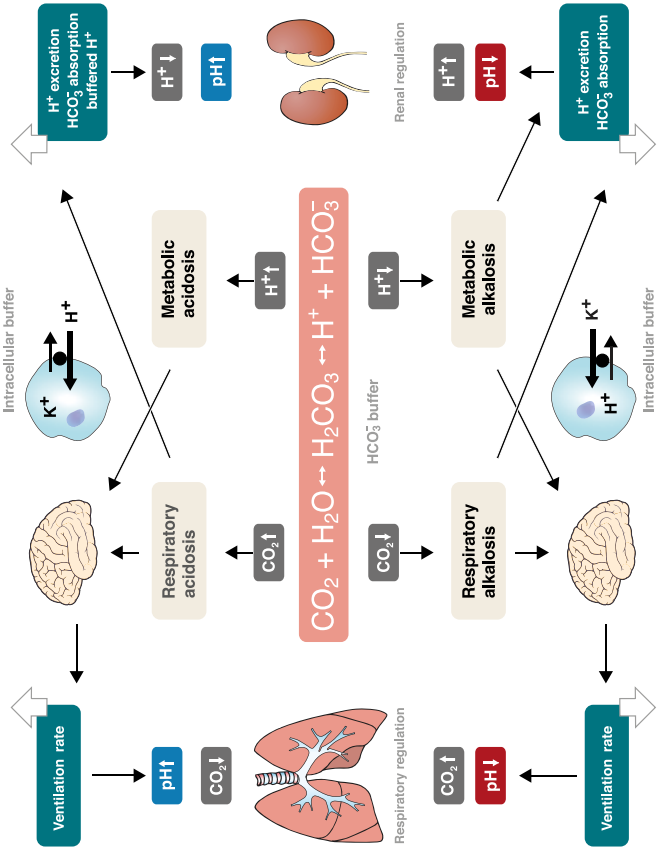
$H^+$ excretion
$HCO_3^-$ absorption
buffered $H^+$

$H^+$↓

pH↑

Renal regulation

$H^+$↑

pH↓

$H^+$ excretion
$HCO_3^-$ absorption

Metabolic acidosis

$H^+$↑

$CO_2 + H_2O \leftrightarrow H_2CO_3 \leftrightarrow H^+ + HCO_3^-$

$HCO_3^-$ buffer

$H^+$↓

Metabolic alkalosis

Intracellular buffer

$K^+$

$H^+$

$K^+$

$H^+$

Intracellular buffer

Respiratory acidosis

$CO_2$↑

$CO_2$↓

Respiratory alkalosis

Ventilation rate

pH↑

$CO_2$↓

Respiratory regulation

$CO_2$↑

pH↓

Ventilation rate